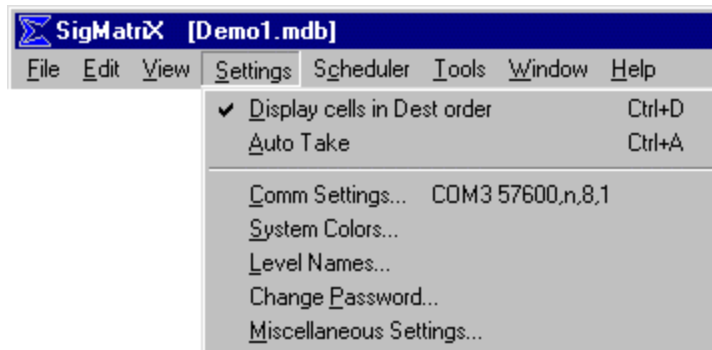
SigMatriX [Demo1.mdb]

File Edit View Settings Scheduler Tools Window Help

✔ Display cells in Dest order Ctrl+D
Auto Take Ctrl+A

Comm Settings... COM3 57600,n,8,1
System Colors...
Level Names...
Change Password...
Miscellaneous Settings...